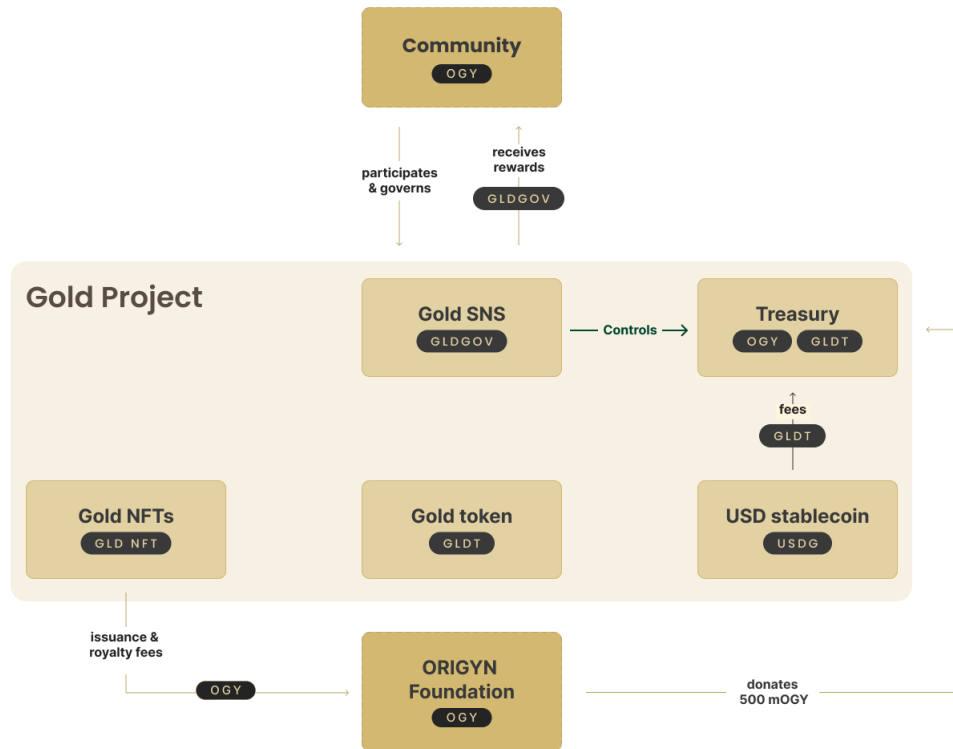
Community
OGY

participates & governs

receives rewards
GLDGOV

Gold Project

Gold SNS
GLDGOV

Controls

Treasury
OGY GLDT

fees
GLDT

Gold NFTs
GLD NFT

Gold token
GLDT

USD stablecoin
USDG

issuance & royalty fees
OGY

ORIGYN Foundation
OGY

donates 500 mOGY